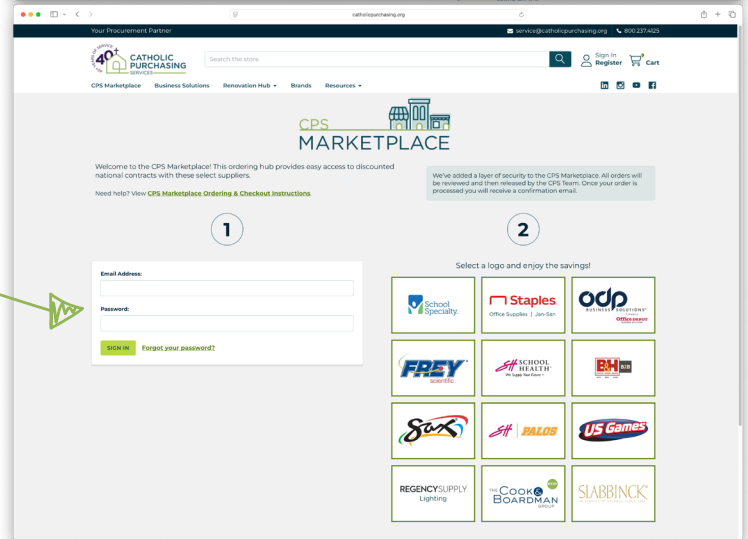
catholicpurchasing.org

Your Procurement Partner

service@catholicpurchasing.org 800.237.4425

40 YEARS OF SERVICE CATHOLIC PURCHASING SERVICES

Search the store

Sign In Register

Cart

CPS Marketplace Business Solutions Renovation Hub Brands Resources

CPS MARKETPLACE

Welcome to the CPS Marketplace! This ordering hub provides easy access to discounted national contracts with these select suppliers.

Need help? View CPS Marketplace Ordering & Checkout Instructions.

We've added a layer of security to the CPS Marketplace. All orders will be reviewed and then released by the CPS Team. Once your order is processed you will receive a confirmation email.

1

2

Email Address:

Password:

SIGN IN Forgot your password?

Select a logo and enjoy the savings!

School Specialty.

Staples. Office Supplies | Jan-San

odp BUSINESS SOLUTIONS Office DEPOT

FREY scientific

SCHOOL HEALTH We Supply Your Future

B&H

Sax

PALOS

US Games

REGENCYSUPPLY Lighting

THE COOK & BOARDMAN GROUP NEW

SLABBINCK